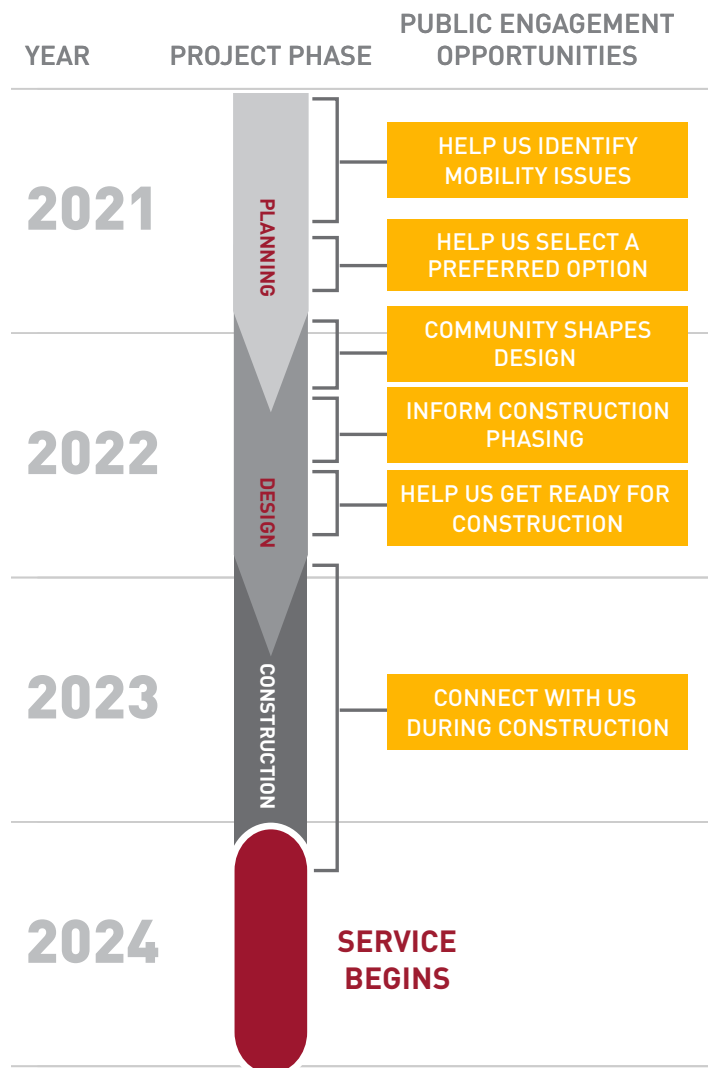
YEAR

PROJECT PHASE

PUBLIC ENGAGEMENT OPPORTUNITIES

2021

PLANNING

HELP US IDENTIFY MOBILITY ISSUES

HELP US SELECT A PREFERRED OPTION

2022

DESIGN

COMMUNITY SHAPES DESIGN

INFORM CONSTRUCTION PHASING

HELP US GET READY FOR CONSTRUCTION

2023

CONSTRUCTION

CONNECT WITH US DURING CONSTRUCTION

2024

SERVICE BEGINS